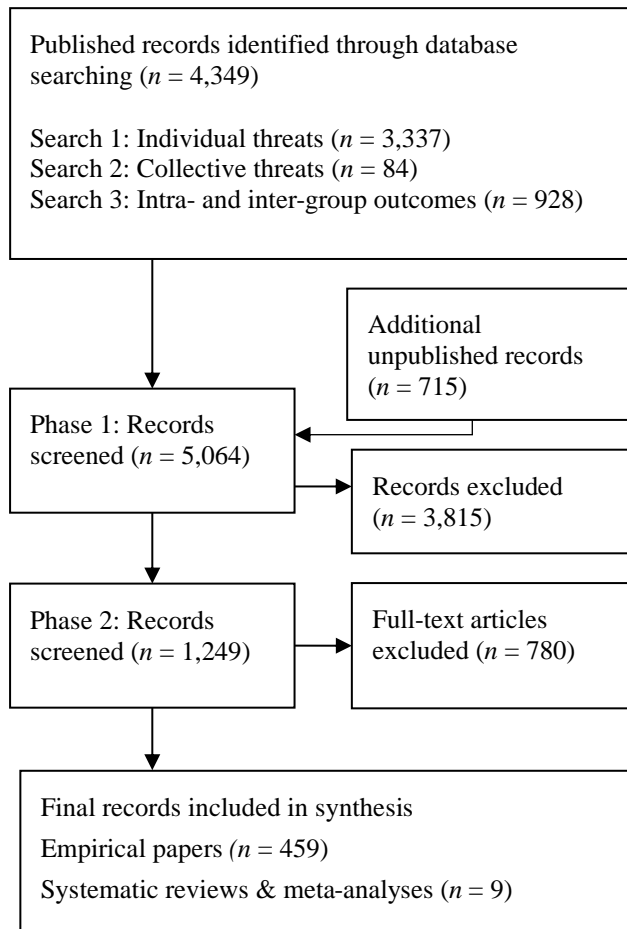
Published records identified through database searching ($n$ = 4,349)

Search 1: Individual threats ($n$ = 3,337)
Search 2: Collective threats ($n$ = 84)
Search 3: Intra- and inter-group outcomes ($n$ = 928)

Additional unpublished records ($n$ = 715)

Phase 1: Records screened ($n$ = 5,064)

Records excluded ($n$ = 3,815)

Phase 2: Records screened ($n$ = 1,249)

Full-text articles excluded ($n$ = 780)

Final records included in synthesis
Empirical papers ($n$ = 459)
Systematic reviews & meta-analyses ($n$ = 9)